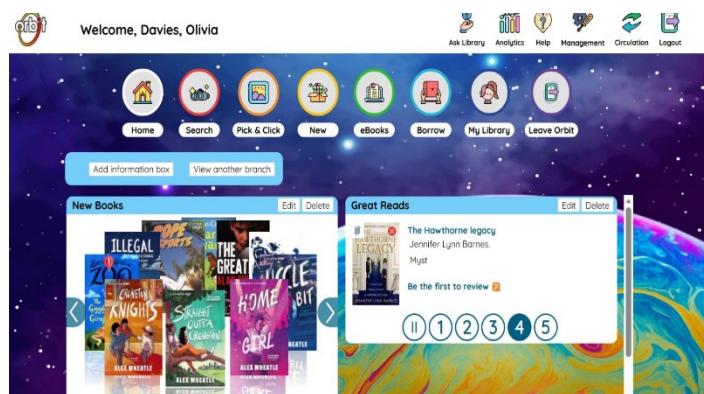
orbit

Welcome, Davies, Olivia

Ask Library Analytics Help Management Circulation Logout

Home Search Pick & Click New eBooks Borrow My Library Leave Orbit

Add information box View another branch

New Books Edit Delete

ILLEGAL DOPE SPORTS THE GREAT CRUCIBLE ZOO CHAMPION KNIGHTS STRAIGHT OUTTA CRONDON HOME GIRL ALEX WHEATLE ALEX WHEATLE ALEX WHEATLE

Great Reads Edit Delete

HAWTHORNE LEGACY

The Hawthorne legacy

Jennifer Lynn Barnes.

Myst

Be the first to review

II 1 2 3 4 5